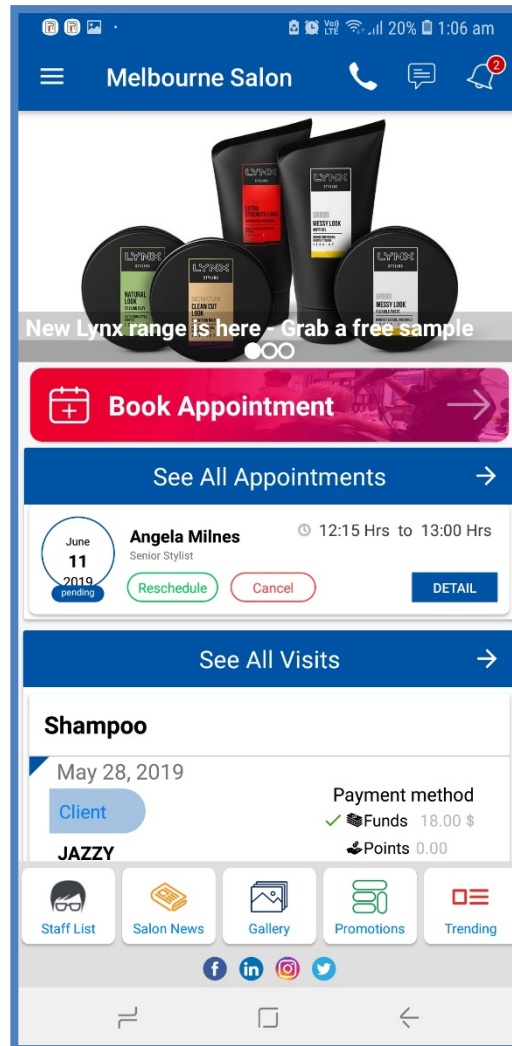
20% 1:06 am

Melbourne Salon

2

LYNX
NATURAL LOOK

LYNX
EXTRA STRENGTH LOOK

LYNX
MESSY LOOK

LYNX
CLEAN CUT LOOK

LYNX
MESSY LOOK

New Lynx range is here - Grab a free sample

Book Appointment

See All Appointments

June
11
2019
pending

Angela Milnes
Senior Stylist

12:15 Hrs to 13:00 Hrs

Reschedule

Cancel

DETAIL

See All Visits

Shampoo

May 28, 2019

Client

JAZZY

Payment method
Funds 18.00 $
Points 0.00

Staff List

Salon News

Gallery

Promotions

Trending